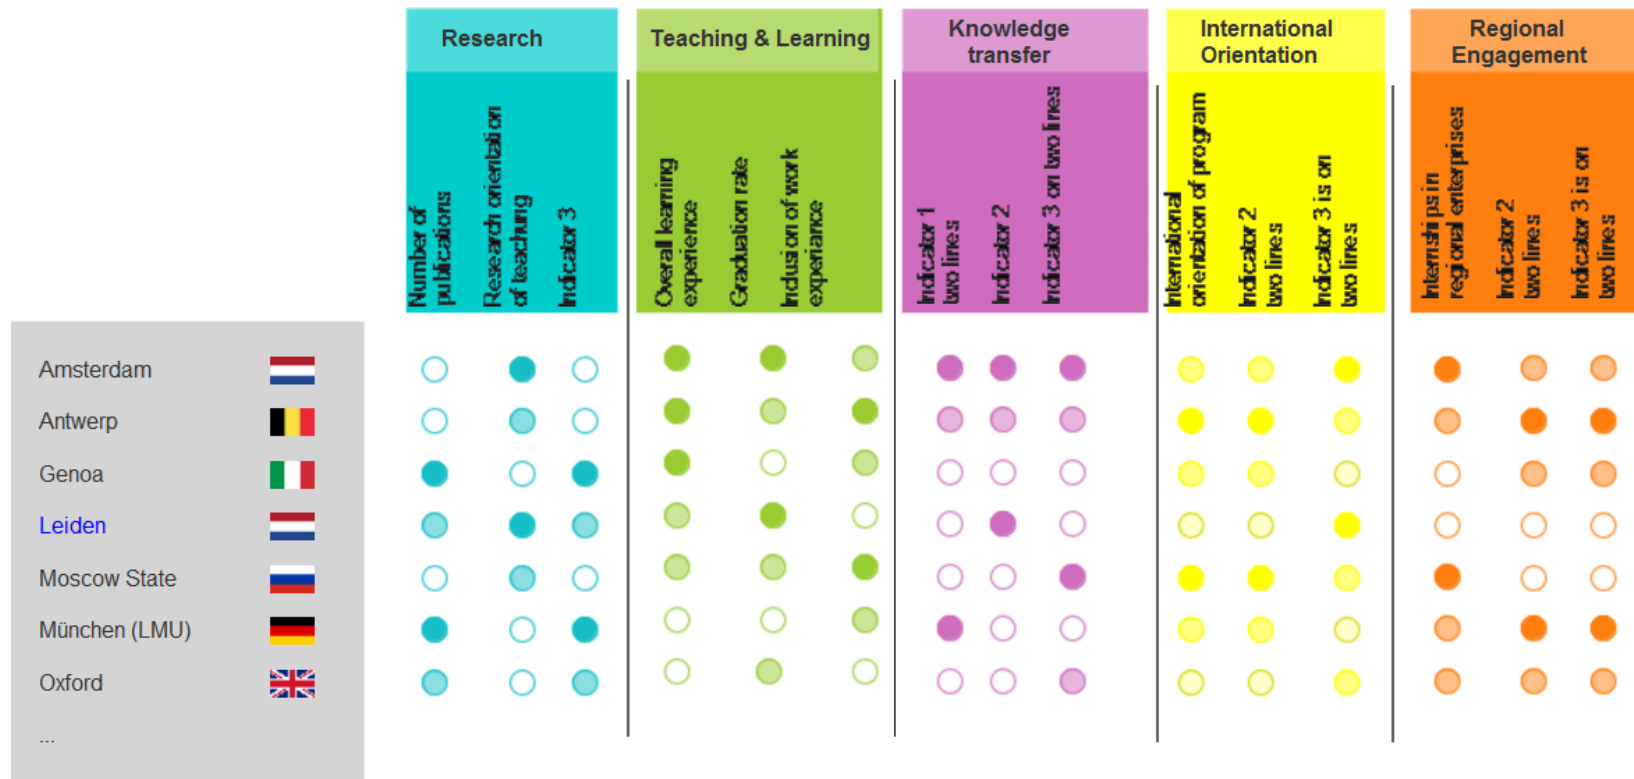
| | Research | | | Teaching & Learning | | | Knowledge transfer | | | International Orientation | | | Regional Engagement | | |
|---|---|---|---|---|---|---|---|---|---|---|---|---|---|---|---|
| | Number of publications | Research orientation of teaching | Indicator 3 | Overall learning experience | Graduation rate | Inclusion of work experiance | Indicator 1 two lines | Indicator 2 | Indicator 3 on two lines | International orientation of program | Indicator 2 two lines | Indicator 3 is on two lines | Internships in regional enterprises | Indicator 2 two lines | Indicator 3 is on two lines |
| Amsterdam | | | | | | | | | | | | | | | |
| Antwerp | | | | | | | | | | | | | | | |
| Genoa | | | | | | | | | | | | | | | |
| Leiden | | | | | | | | | | | | | | | |
| Moscow State | | | | | | | | | | | | | | | |
| München (LMU) | | | | | | | | | | | | | | | |
| Oxford | | | | | | | | | | | | | | | |
| ... | | | | | | | | | | | | | | | |